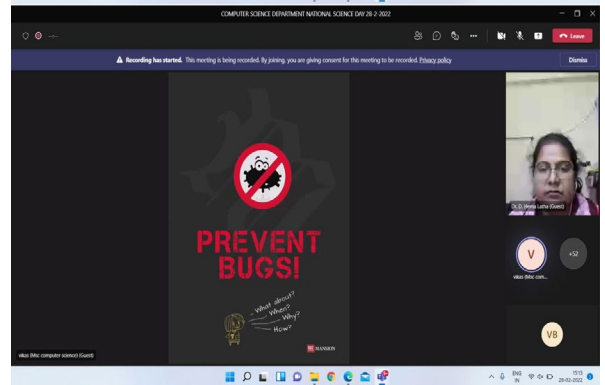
COMPUTER SCIENCE DEPARTMENT NATIONAL SCIENCE DAY 28-2-2022

Leave

Recording has started. This meeting is being recorded. By joining, you are giving consent for this meeting to be recorded. Privacy policy

Dismiss

PREVENT BUGS!

What about? When? Why? How?

MANSION

Dr. D. Hema Latha (Guest)

V

vikas (Msc com...

+52

VB

vikas (Msc computer science) (Guest)

ENG IN

15:13
28-02-2022